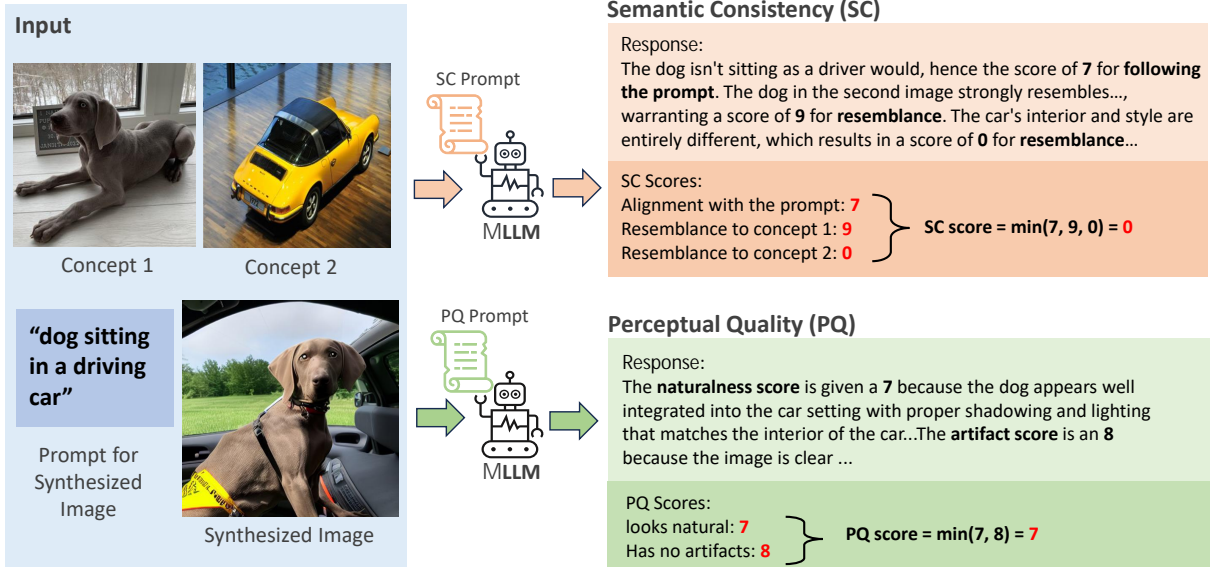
Input

Concept 1

Concept 2

"dog sitting in a driving car"

Prompt for Synthesized Image

Synthesized Image

SC Prompt

MLLM

PQ Prompt

MLLM

Semantic Consistency (SC)

Response:
The dog isn't sitting as a driver would, hence the score of **7** for **following the prompt**. The dog in the second image strongly resembles…, warranting a score of **9** for **resemblance**. The car's interior and style are entirely different, which results in a score of **0** for **resemblance**…

SC Scores:
Alignment with the prompt: 7
Resemblance to concept 1: 9
Resemblance to concept 2: 0

SC score = min(7, 9, 0) = 0

Perceptual Quality (PQ)

Response:
The **naturalness score** is given a **7** because the dog appears well integrated into the car setting with proper shadowing and lighting that matches the interior of the car...The **artifact score** is an **8** because the image is clear ...

PQ Scores:
looks natural: 7
Has no artifacts: 8

PQ score = min(7, 8) = 7